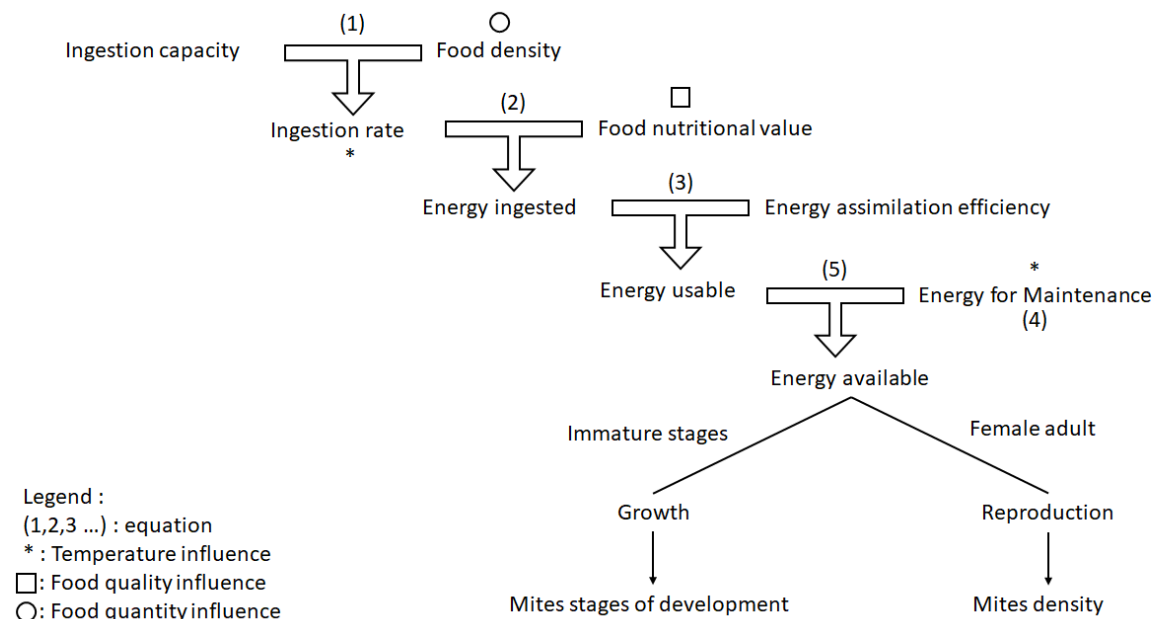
(1) ○
Ingestion capacity Food density

Ingestion rate
*
(2) □
Food nutritional value

Energy ingested
(3)
Energy assimilation efficiency

Energy usable
(5)
*
Energy for Maintenance
(4)

Energy available

Immature stages
Female adult

Growth
Reproduction

Mites stages of development
Mites density

Legend :
(1,2,3 …) : equation
* : Temperature influence
□: Food quality influence
○: Food quantity influence